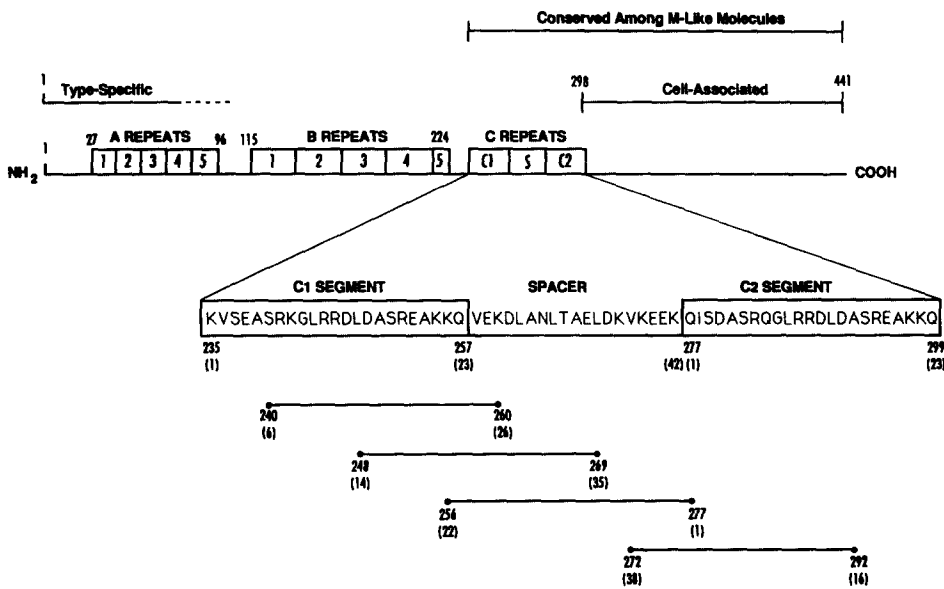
Conserved Among M-Like Molecules

1 Type-Specific

298 Cell-Associated 441

1 27 A REPEATS 96 115 B REPEATS 224 C REPEATS

NH$_2$ 1 2 3 4 5 1 2 3 4 5 C1 S C2 COOH

C1 SEGMENT SPACER C2 SEGMENT

KVSEASRKGLRRDLDASREAKKQ VEKDLANLTAELDKVKEEK QISDASRQGLRRDLDASREAKKQ

235 (1) 257 (23) 277 (42) (1) 299 (23)

240 (6) 260 (26)

248 (14) 269 (35)

256 (22) 277 (1)

272 (38) 292 (16)